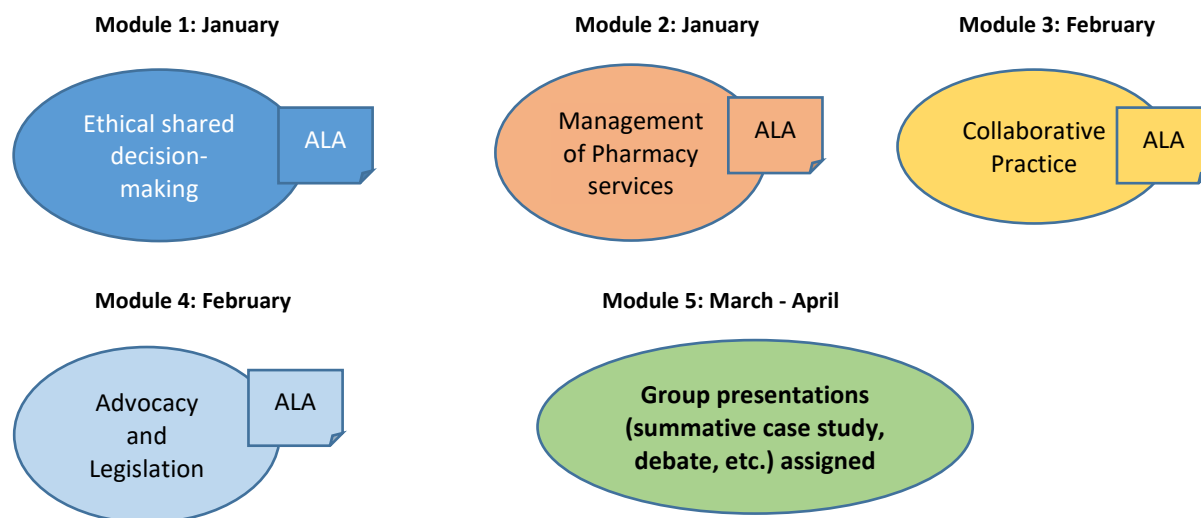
Module 1: January

Ethical shared decision-making

ALA

Module 2: January

Management of Pharmacy services

ALA

Module 3: February

Collaborative Practice

ALA

Module 4: February

Advocacy and Legislation

ALA

Module 5: March - April

Group presentations (summative case study, debate, etc.) assigned